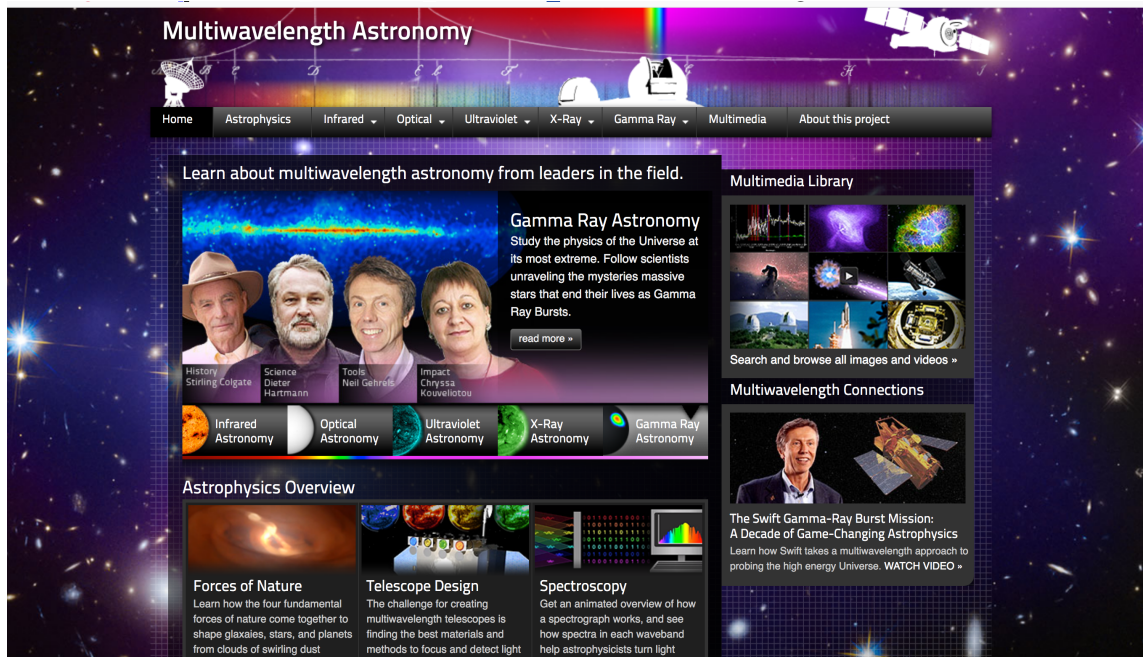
Multiwavelength Astronomy

Home Astrophysics Infrared Optical Ultraviolet X-Ray Gamma Ray Multimedia About this project

Learn about multiwavelength astronomy from leaders in the field.

Gamma Ray Astronomy
Study the physics of the Universe at its most extreme. Follow scientists unraveling the mysteries massive stars that end their lives as Gamma Ray Bursts.

read more »

History Stirling Colgate
Science Dieter Hartmann
Tools Neil Gehrels
Impact Chryssa Kouveliotou

Infrared Astronomy
Optical Astronomy
Ultraviolet Astronomy
X-Ray Astronomy
Gamma Ray Astronomy

Astrophysics Overview

Forces of Nature
Learn how the four fundamental forces of nature come together to shape glaxaies, stars, and planets from clouds of swirling dust

Telescope Design
The challenge for creating multiwavelength telescopes is finding the best materials and methods to focus and detect light

Spectroscopy
Get an animated overview of how a spectrograph works, and see how spectra in each waveband help astrophysicists turn light

Multimedia Library

Search and browse all images and videos »

Multiwavelength Connections

The Swift Gamma-Ray Burst Mission: A Decade of Game-Changing Astrophysics
Learn how Swift takes a multiwavelength approach to probing the high energy Universe. WATCH VIDEO »